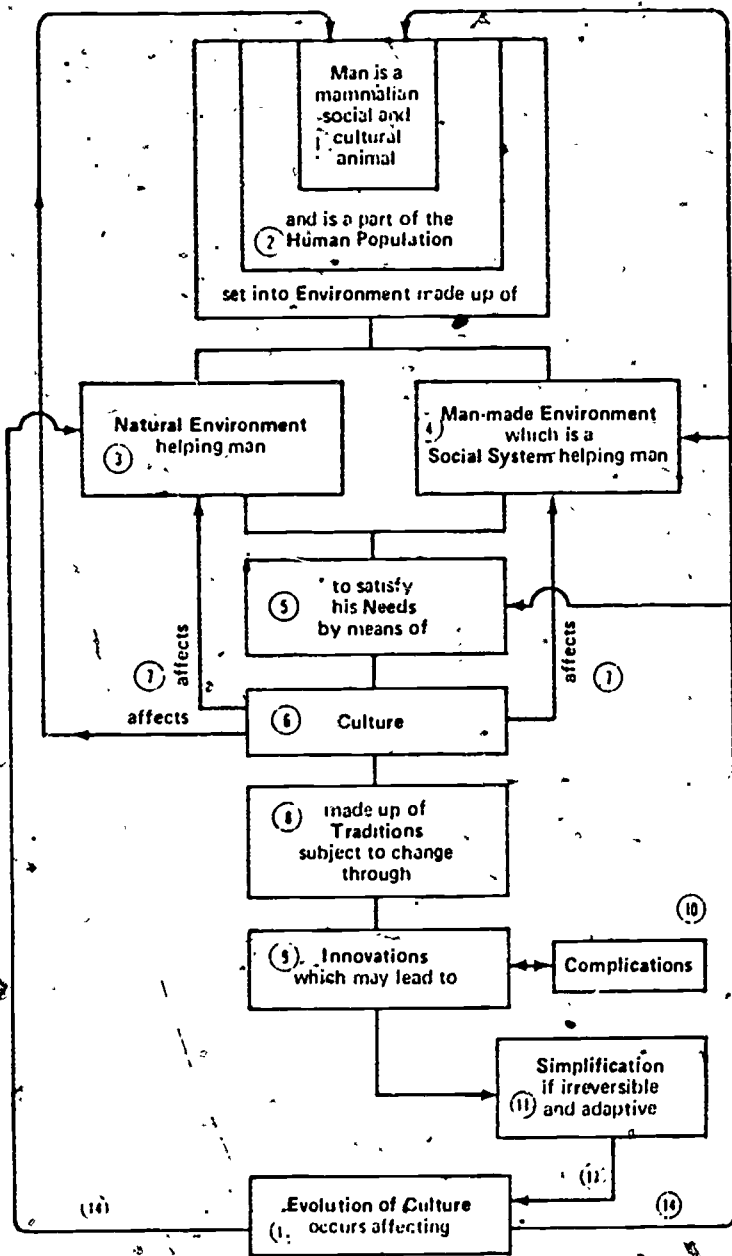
Man is a mammalian social and cultural animal

and is a part of the
② Human Population

set into Environment made up of

Natural Environment helping man
③

④ Man-made Environment which is a Social System helping man

⑤ to satisfy his Needs by means of

⑦ affects

affects ⑦

affects

⑥ Culture

⑧ made up of Traditions subject to change through

⑩

⑨ Innovations which may lead to

Complications

Simplification if irreversible
⑪ and adaptive

(12)

(14)

Evolution of Culture
(1 occurs affecting

⑭